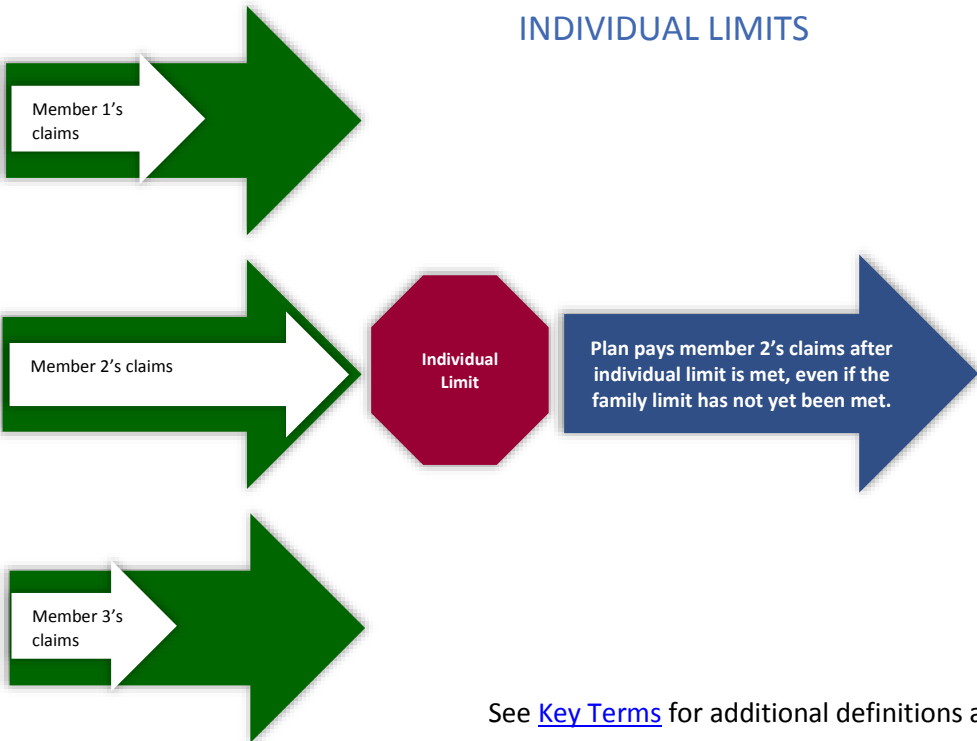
INDIVIDUAL LIMITS

Member 1's claims

Member 2's claims

Individual Limit

Plan pays member 2's claims after individual limit is met, even if the family limit has not yet been met.

Member 3's claims

See Key Terms for additional definitions a